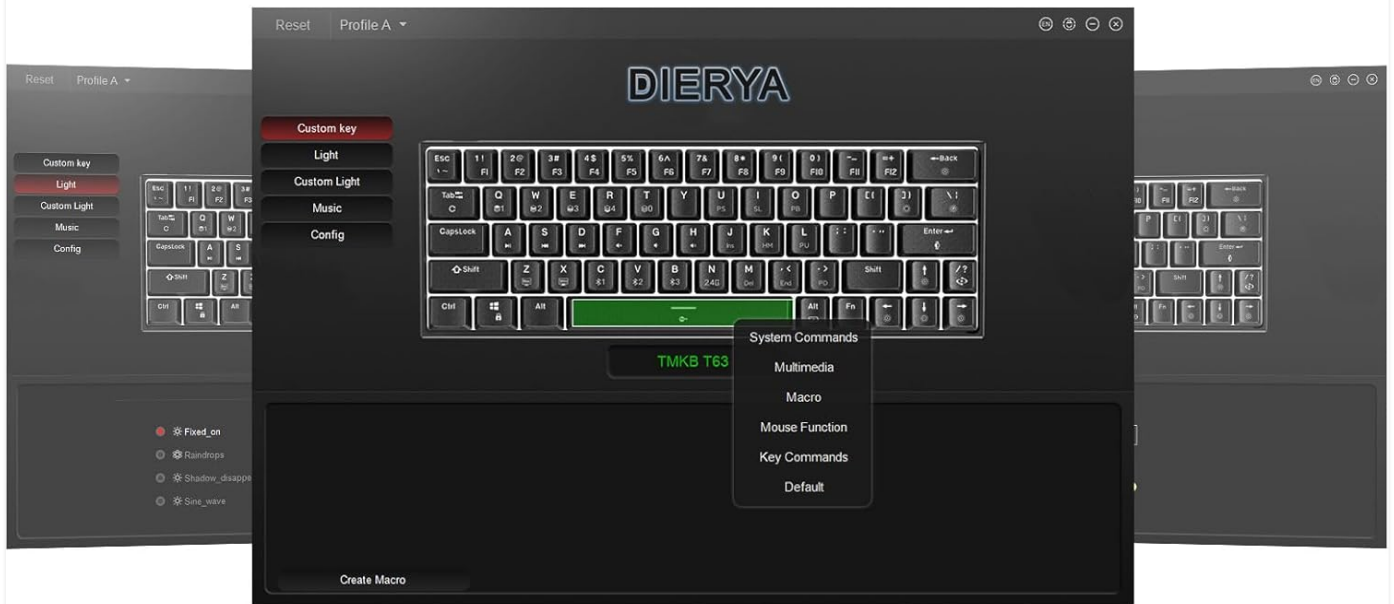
Reset Profile A

DIERYA

Custom key
Light
Custom Light
Music
Config

Esc ! 1 F1 @ 2 F2 # 3 F3 $ 4 F4 % 5 F5 ^ 6 F6 & 7 F7 * 8 F8 ( 9 F9 ) 0 F10 _ - F11 + = F12 ←Back
Tab Q W E R T Y U I O P [ ] \
CapsLock A S D F G H J K L ; ' Enter
Shift Z X C V B N M < , > . Shift ↑ ? /
Ctrl Alt Alt Fn ← ↓ →

TMKB T63

System Commands
Multimedia
Macro
Mouse Function
Key Commands
Default

Create Macro

Reset Profile A

Custom key
Light
Custom Light
Music
Config

Fixed_on
Raindrops
Shadow_disappe
Sine_wave